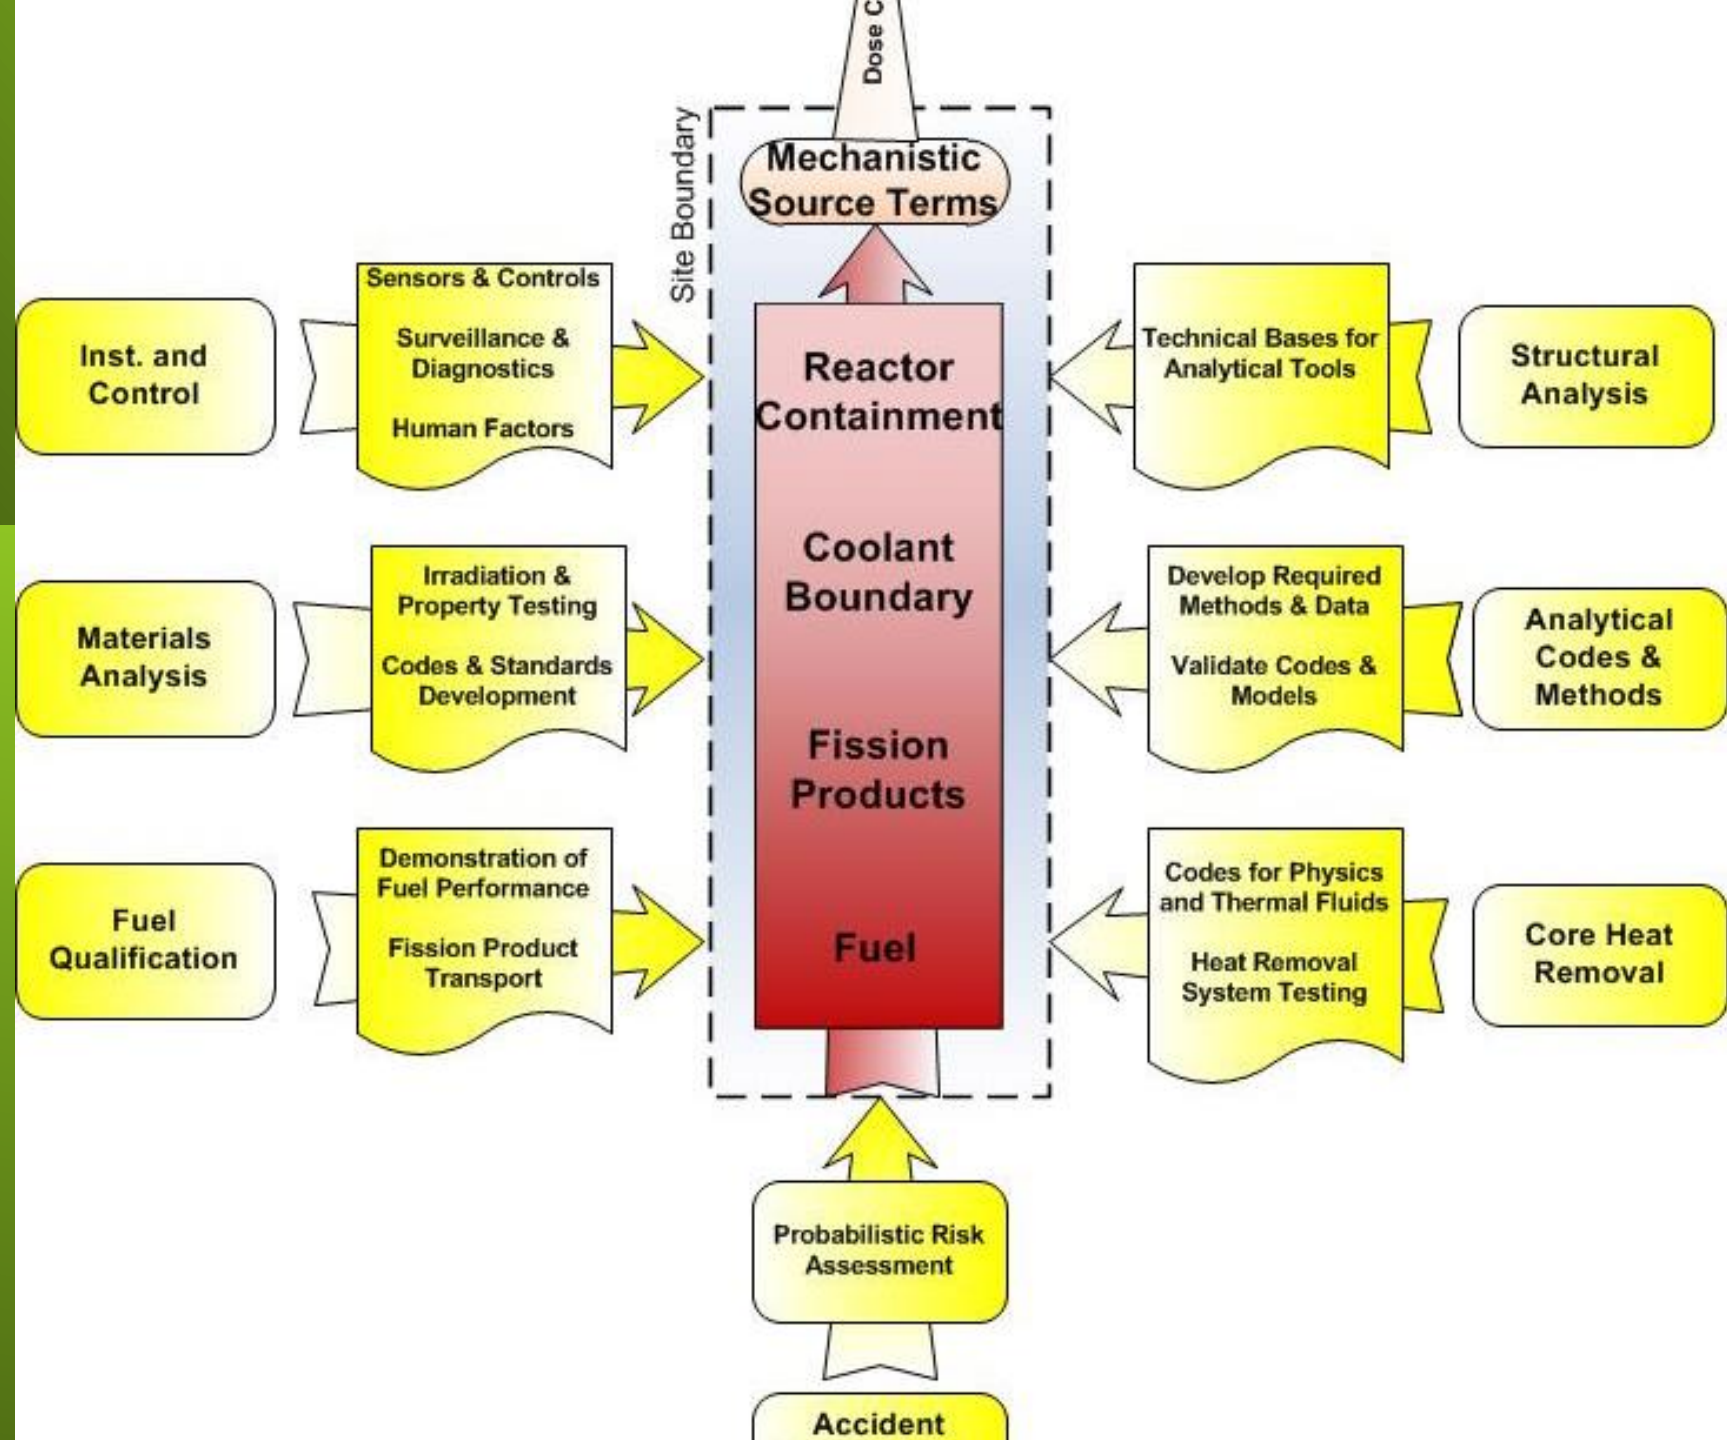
Dose C

Site Boundary

Mechanistic Source Terms

Inst. and Control

Sensors & Controls

Surveillance & Diagnostics

Human Factors

Reactor Containment

Technical Bases for Analytical Tools

Structural Analysis

Materials Analysis

Irradiation & Property Testing

Codes & Standards Development

Coolant Boundary

Develop Required Methods & Data

Validate Codes & Models

Analytical Codes & Methods

Fission Products

Fuel Qualification

Demonstration of Fuel Performance

Fission Product Transport

Fuel

Codes for Physics and Thermal Fluids

Heat Removal System Testing

Core Heat Removal

Probabilistic Risk Assessment

Accident